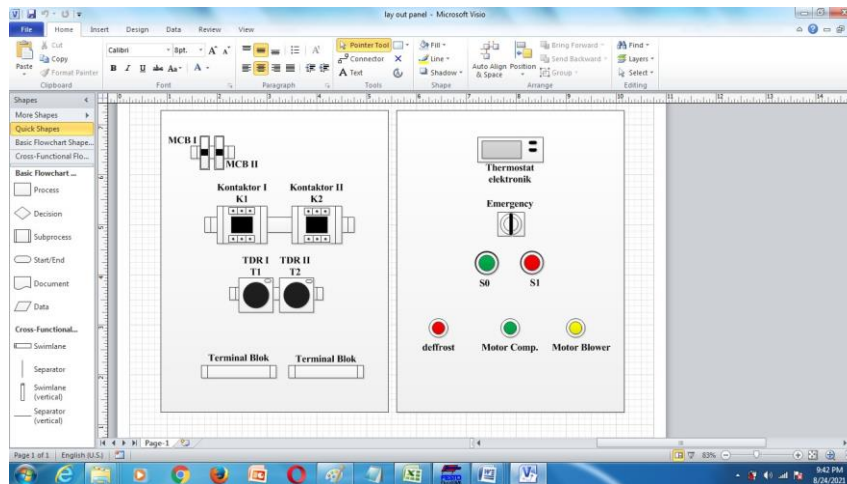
lay out panel - Microsoft Visio

File Home Insert Design Data Review View

Cut
Copy
Paste
Format Painter
Clipboard
Calibri
8pt.
Font
Paragraph
Pointer Tool
Connector
A Text
Tools
Fill
Line
Shadow
Shape
Auto Align & Space
Position
Bring Forward
Send Backward
Group
Arrange
Find
Layers
Select
Editing

Shapes
More Shapes
Quick Shapes
Basic Flowchart Shape...
Cross-Functional Flo...
Basic Flowchart ...
Process
Decision
Subprocess
Start/End
Document
Data
Cross-Functional...
Swimlane
Separator
Swimlane (vertical)
Separator (vertical)

MCB I
MCB II
Kontaktor I
K1
Kontaktor II
K2
TDR I
T1
TDR II
T2
Terminal Blok
Terminal Blok

Thermostat elektronik
Emergency
S0
S1
deffrost
Motor Comp.
Motor Blower

Page-1

Page 1 of 1 English (U.S.)
83%
9:42 PM
8/24/2021